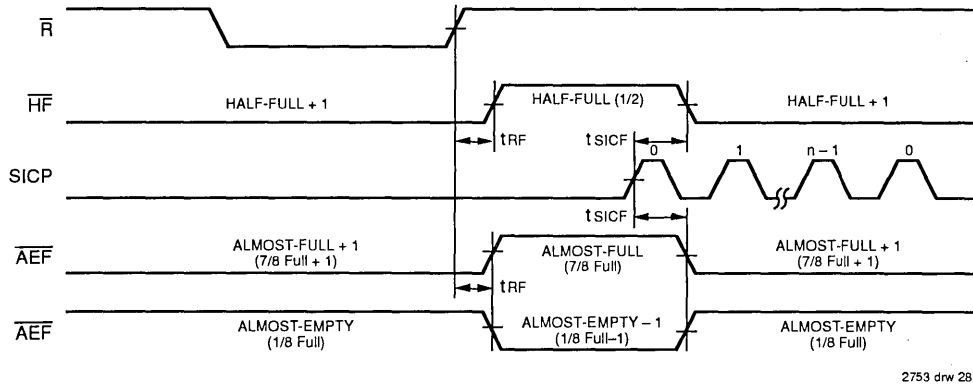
$\overline{R}$

$\overline{HF}$ HALF-FULL + 1 HALF-FULL (1/2) HALF-FULL + 1

tRF tSICF

SICP 0 1 n – 1 0

tSICF

$\overline{AEF}$ ALMOST-FULL + 1 (7/8 Full + 1) ALMOST-FULL (7/8 Full) ALMOST-FULL + 1 (7/8 Full + 1)

tRF

$\overline{AEF}$ ALMOST-EMPTY (1/8 Full) ALMOST-EMPTY – 1 (1/8 Full–1) ALMOST-EMPTY (1/8 Full)

2753 drw 28